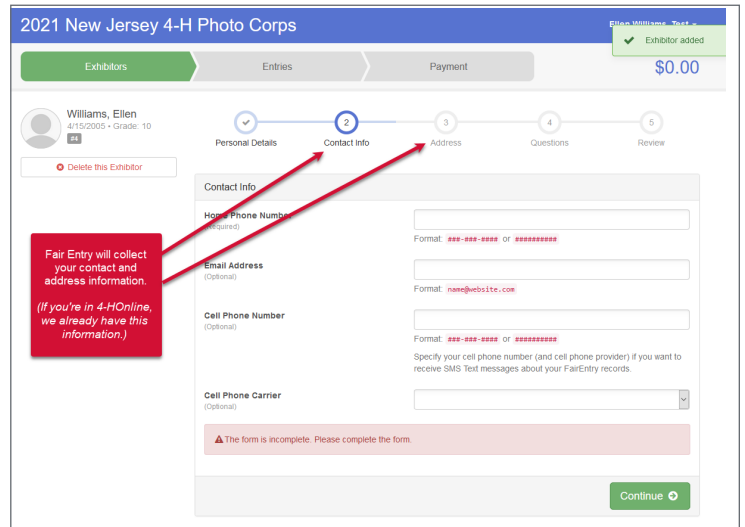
2021 New Jersey 4-H Photo Corps

Ellen Williams, Test

Exhibitor added

Exhibitors

Entries

Payment

$0.00

Williams, Ellen

4/15/2005 • Grade: 10

#4

Delete this Exhibitor

Personal Details

2

Contact Info

3

Address

4

Questions

5

Review

Contact Info

Home Phone Number

(Required)

Format: ###-###-#### or ##########

Email Address

(Optional)

Format: name@website.com

Cell Phone Number

(Optional)

Format: ###-###-#### or ##########

Specify your cell phone number (and cell phone provider) if you want to receive SMS Text messages about your FairEntry records.

Cell Phone Carrier

(Optional)

The form is incomplete. Please complete the form.

Continue

Fair Entry will collect your contact and address information.

(If you're in 4-HOnline, we already have this information.)